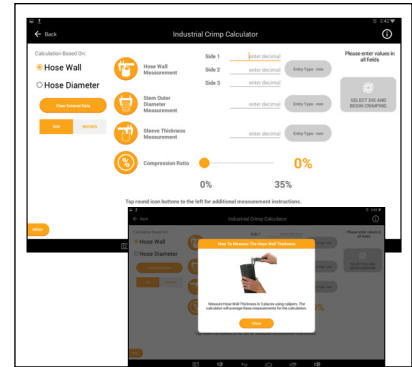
2:42

Back

Industrial Crimp Calculator

Calculation Based On:

Hose Wall

Hose Diameter

Clear Entered Data

mm

inches

Hose Wall Measurement

Side 1

enter decimal

Side 2

enter decimal

Side 3

enter decimal

Entry Type - mm

Stem Outer Diameter Measurement

enter decimal

Entry Type - mm

Sleeve Thickness Measurement

enter decimal

Entry Type - mm

Compression Ratio

0%

0%

35%

Please enter values in all fields

SELECT DIE AND BEGIN CRIMPING

Tap round icon buttons to the left for additional measurement instructions.

MENU

Back

Industrial Crimp Calculator

Hose Wall

Hose Diameter

Side 1

Please enter values in all fields

How To Measure The Hose Wall Thickness

Measure Hose Wall Thickness in 3 places using calipers. The calculator will average these measurements for the calculation.

Close